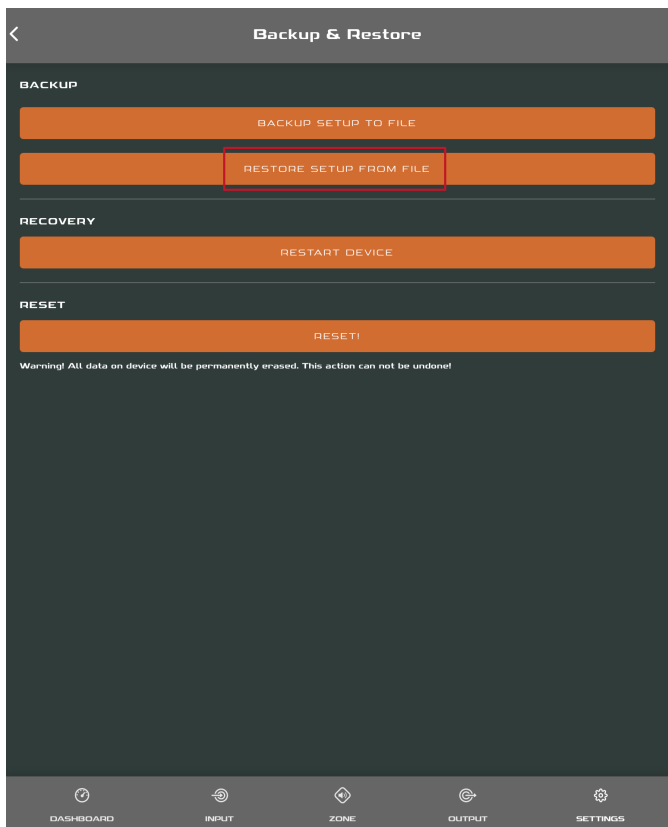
Backup & Restore

BACKUP

BACKUP SETUP TO FILE

RESTORE SETUP FROM FILE

RECOVERY

RESTART DEVICE

RESET

RESET!

Warning! All data on device will be permanently erased. This action can not be undone!

DASHBOARD INPUT ZONE OUTPUT SETTINGS